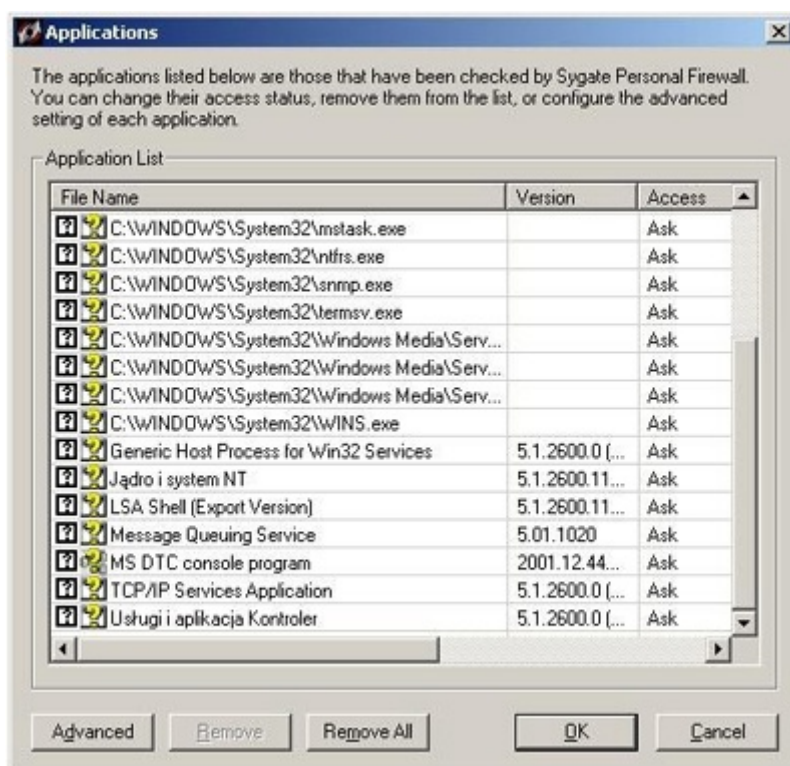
Applications

The applications listed below are those that have been checked by Sygate Personal Firewall. You can change their access status, remove them from the list, or configure the advanced setting of each application.

Application List

| File Name | Version | Access |
|---|---|---|
| C:\WINDOWS\System32\mstask.exe | | Ask |
| C:\WINDOWS\System32\ntfrs.exe | | Ask |
| C:\WINDOWS\System32\snmp.exe | | Ask |
| C:\WINDOWS\System32\termsv.exe | | Ask |
| C:\WINDOWS\System32\Windows Media\Serv... | | Ask |
| C:\WINDOWS\System32\Windows Media\Serv... | | Ask |
| C:\WINDOWS\System32\Windows Media\Serv... | | Ask |
| C:\WINDOWS\System32\WINS.exe | | Ask |
| Generic Host Process for Win32 Services | 5.1.2600.0 (... | Ask |
| Jądro i system NT | 5.1.2600.11... | Ask |
| LSA Shell (Export Version) | 5.1.2600.11... | Ask |
| Message Queuing Service | 5.01.1020 | Ask |
| MS DTC console program | 2001.12.44... | Ask |
| TCP/IP Services Application | 5.1.2600.0 (... | Ask |
| Usługi i aplikacja Kontroler | 5.1.2600.0 (... | Ask |

Advanced | Remove | Remove All | OK | Cancel